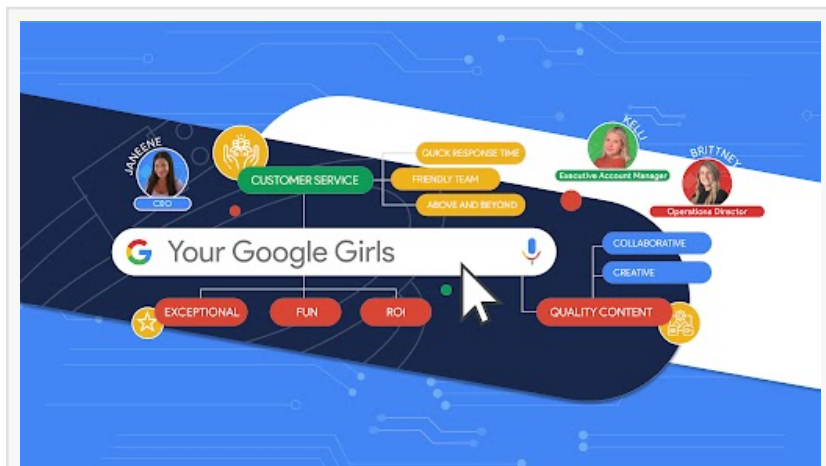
JANEENE
CEO
CUSTOMER SERVICE
QUICK RESPONSE TIME
FRIENDLY TEAM
ABOVE AND BEYOND
KELLI
Executive Account Manager
BRITTNEY
Operations Director
G Your Google Girls
COLLABORATIVE
CREATIVE
EXCEPTIONAL
FUN
ROI
QUALITY CONTENT